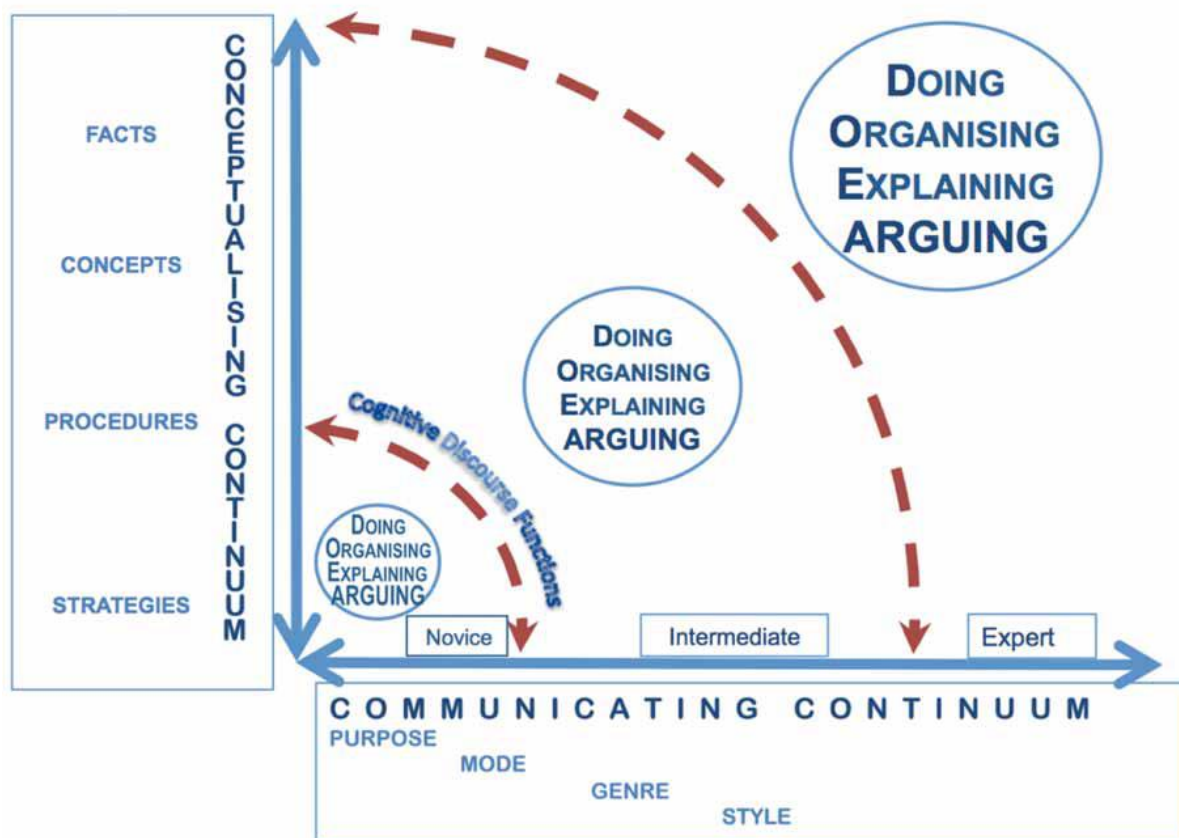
CONCEPTUALISING CONTINUUM

FACTS

CONCEPTS

PROCEDURES

STRATEGIES

DOING
ORGANISING
EXPLAINING
ARGUING

DOING
ORGANISING
EXPLAINING
ARGUING

Cognitive Discourse Functions

DOING
ORGANISING
EXPLAINING
ARGUING

Novice

Intermediate

Expert

COMMUNICATING CONTINUUM

PURPOSE

MODE

GENRE

STYLE